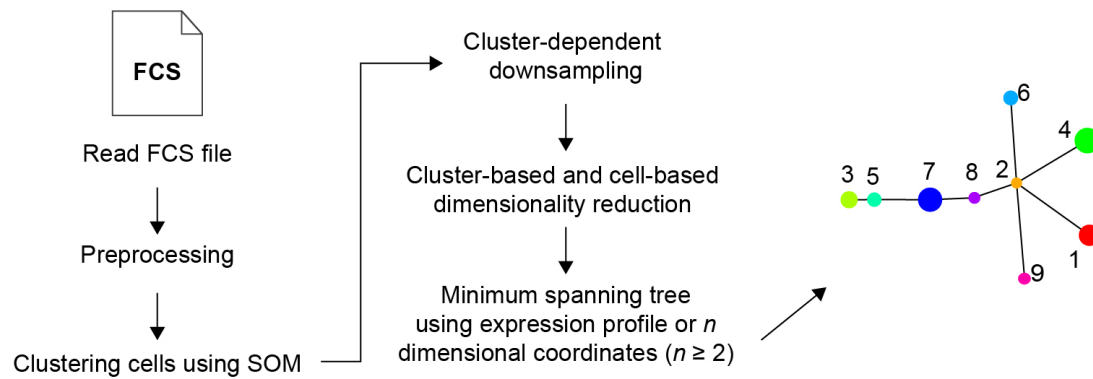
FCS

Read FCS file

Preprocessing

Clustering cells using SOM

Cluster-dependent downsampling

Cluster-based and cell-based dimensionality reduction

Minimum spanning tree using expression profile or $n$ dimensional coordinates ($n \geq 2$)

6
4
3
5
7
8
2
1
9